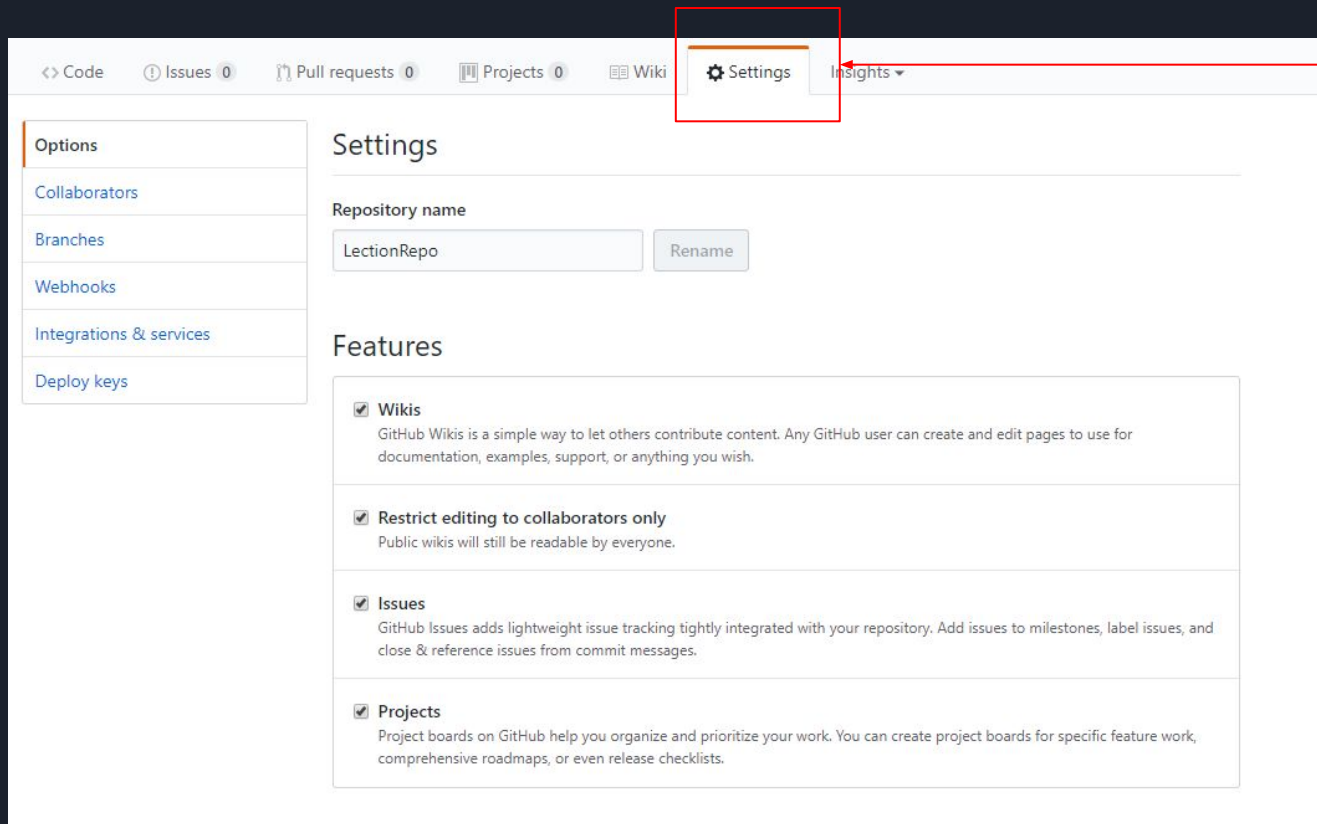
<> Code Issues 0 Pull requests 0 Projects 0 Wiki Settings Insights

Options
Collaborators
Branches
Webhooks
Integrations & services
Deploy keys

Settings

Repository name

LectionRepo

Rename

Features

Wikis
GitHub Wikis is a simple way to let others contribute content. Any GitHub user can create and edit pages to use for documentation, examples, support, or anything you wish.

Restrict editing to collaborators only
Public wikis will still be readable by everyone.

Issues
GitHub Issues adds lightweight issue tracking tightly integrated with your repository. Add issues to milestones, label issues, and close & reference issues from commit messages.

Projects
Project boards on GitHub help you organize and prioritize your work. You can create project boards for specific feature work, comprehensive roadmaps, or even release checklists.